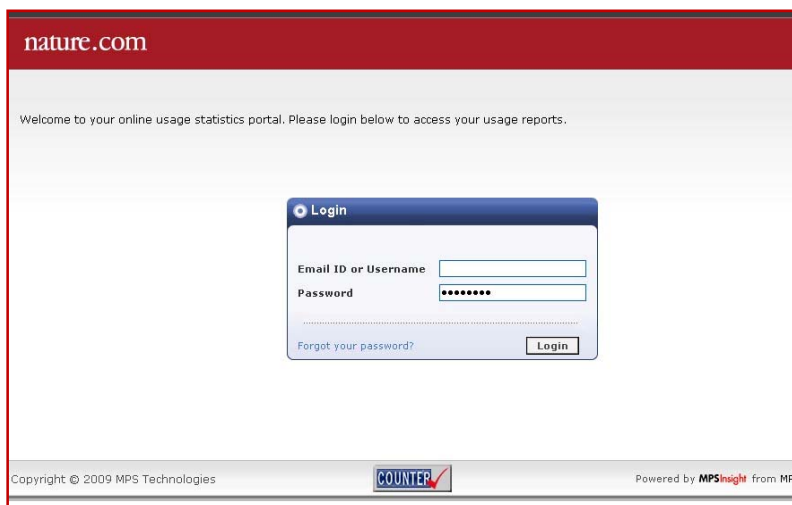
nature.com

Welcome to your online usage statistics portal. Please login below to access your usage reports.

Login

Email ID or Username

Password ••••••••

Forgot your password?

Login

Copyright © 2009 MPS Technologies

COUNTER

Powered by MPSInsight from MP